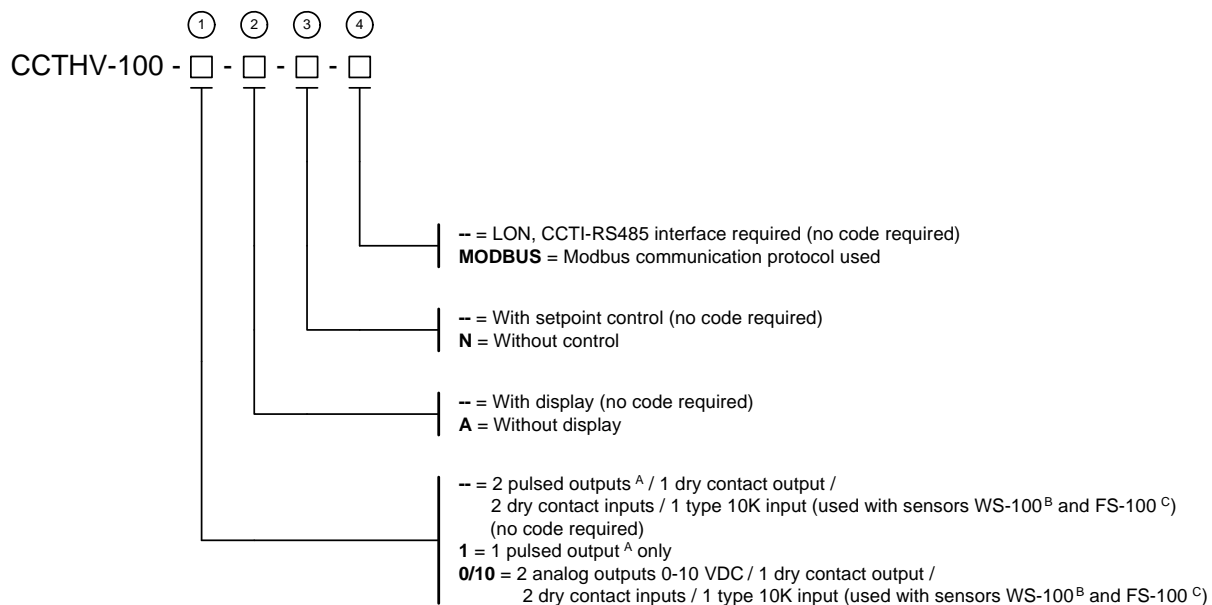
1 2 3 4

CCTHV-100 - □ - □ - □ - □

**--** = LON, CCTI-RS485 interface required (no code required)
**MODBUS** = Modbus communication protocol used

**--** = With setpoint control (no code required)
**N** = Without control

**--** = With display (no code required)
**A** = Without display

**--** = 2 pulsed outputs $^{A}$ / 1 dry contact output / 2 dry contact inputs / 1 type 10K input (used with sensors WS-100$^{B}$ and FS-100$^{C}$) (no code required)
**1** = 1 pulsed output $^{A}$ only
**0/10** = 2 analog outputs 0-10 VDC / 1 dry contact output / 2 dry contact inputs / 1 type 10K input (used with sensors WS-100$^{B}$ and FS-100$^{C}$)